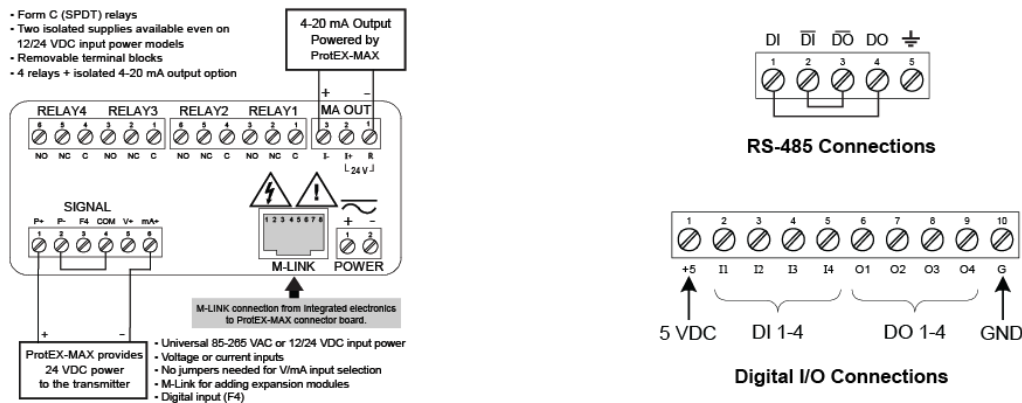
- Form C (SPDT) relays
- Two isolated supplies available even on 12/24 VDC input power models
- Removable terminal blocks
- 4 relays + isolated 4-20 mA output option

4-20 mA Output Powered by ProtEX-MAX

+ −

RELAY4 RELAY3 RELAY2 RELAY1 MA OUT

6 5 4 3 2 1 6 5 4 3 2 1 3 2 1

NO NC C NO NC C NO NC C NO NC C I- I+ R

24 V

SIGNAL

P+ P- F4 COM V+ mA+

1 2 3 4 5 6

1 2 3 4 5 6 7 8

M-LINK

+ −

1 2

POWER

M-LINK connection from integrated electronics to ProtEX-MAX connector board.

+ −

ProtEX-MAX provides 24 VDC power to the transmitter

- Universal 85-265 VAC or 12/24 VDC input power
- Voltage or current inputs
- No jumpers needed for V/mA input selection
- M-Link for adding expansion modules
- Digital input (F4)

DI $\overline{DI}$ $\overline{DO}$ DO

1 2 3 4 5

RS-485 Connections

1 2 3 4 5 6 7 8 9 10

+5 I1 I2 I3 I4 O1 O2 O3 O4 G

5 VDC DI 1-4 DO 1-4 GND

Digital I/O Connections